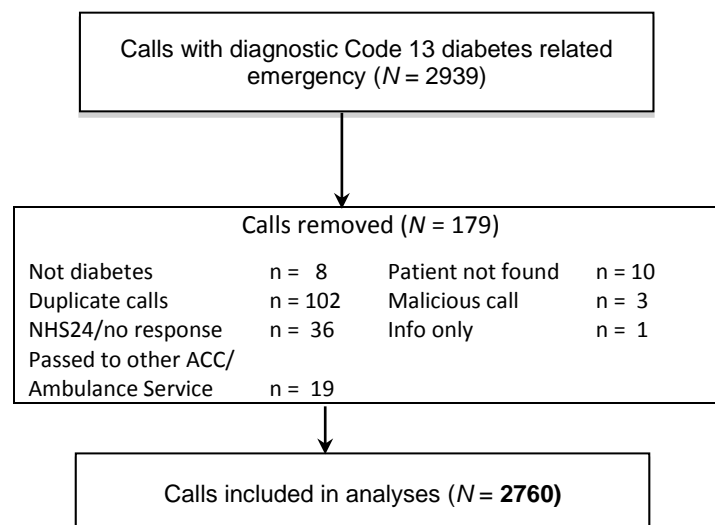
Calls with diagnostic Code 13 diabetes related emergency ($N$ = 2939)

Calls removed ($N$ = 179)

Not diabetes n = 8
Duplicate calls n = 102
NHS24/no response n = 36
Passed to other ACC/ Ambulance Service n = 19

Patient not found n = 10
Malicious call n = 3
Info only n = 1

Calls included in analyses ($N$ = **2760)**